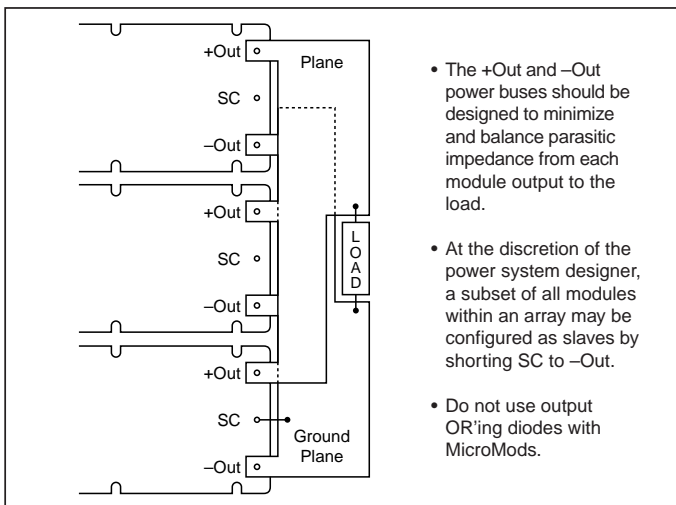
+Out
SC
–Out
+Out
SC
–Out
+Out
SC
–Out

Plane

L
O
A
D

Ground Plane

• The +Out and –Out power buses should be designed to minimize and balance parasitic impedance from each module output to the load.

• At the discretion of the power system designer, a subset of all modules within an array may be configured as slaves by shorting SC to –Out.

• Do not use output OR'ing diodes with MicroMods.